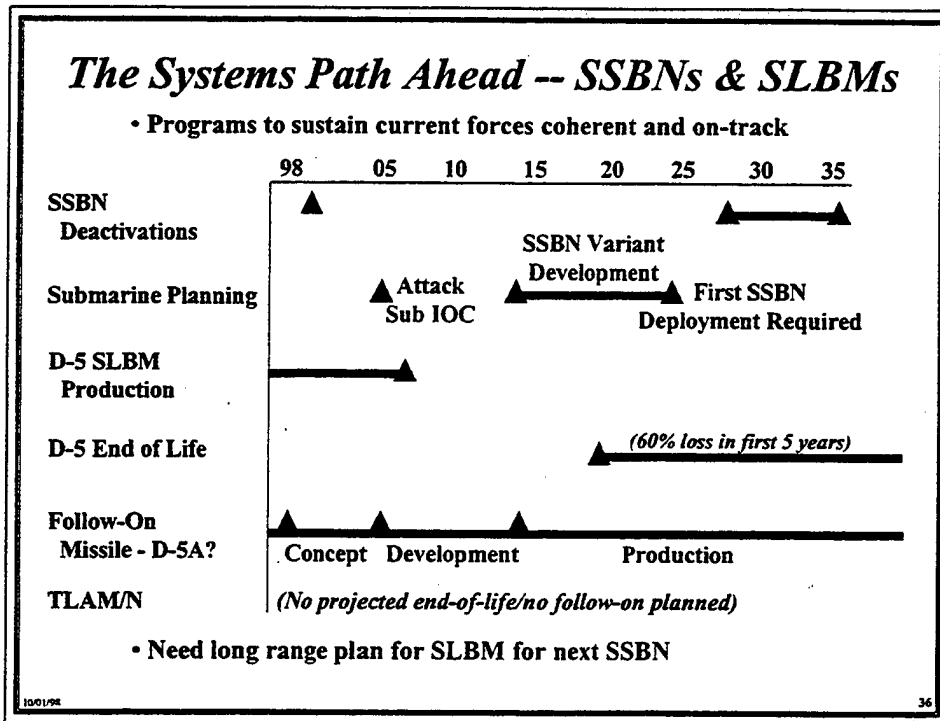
The Systems Path Ahead -- SSBNs & SLBMs

• Programs to sustain current forces coherent and on-track

98 05 10 15 20 25 30 35

SSBN Deactivations

SSBN Variant Development

Submarine Planning

Attack Sub IOC

First SSBN Deployment Required

D-5 SLBM Production

D-5 End of Life

(60% loss in first 5 years)

Follow-On Missile - D-5A?

Concept Development Production

TLAM/N

(No projected end-of-life/no follow-on planned)

• Need long range plan for SLBM for next SSBN

10/01/98

36